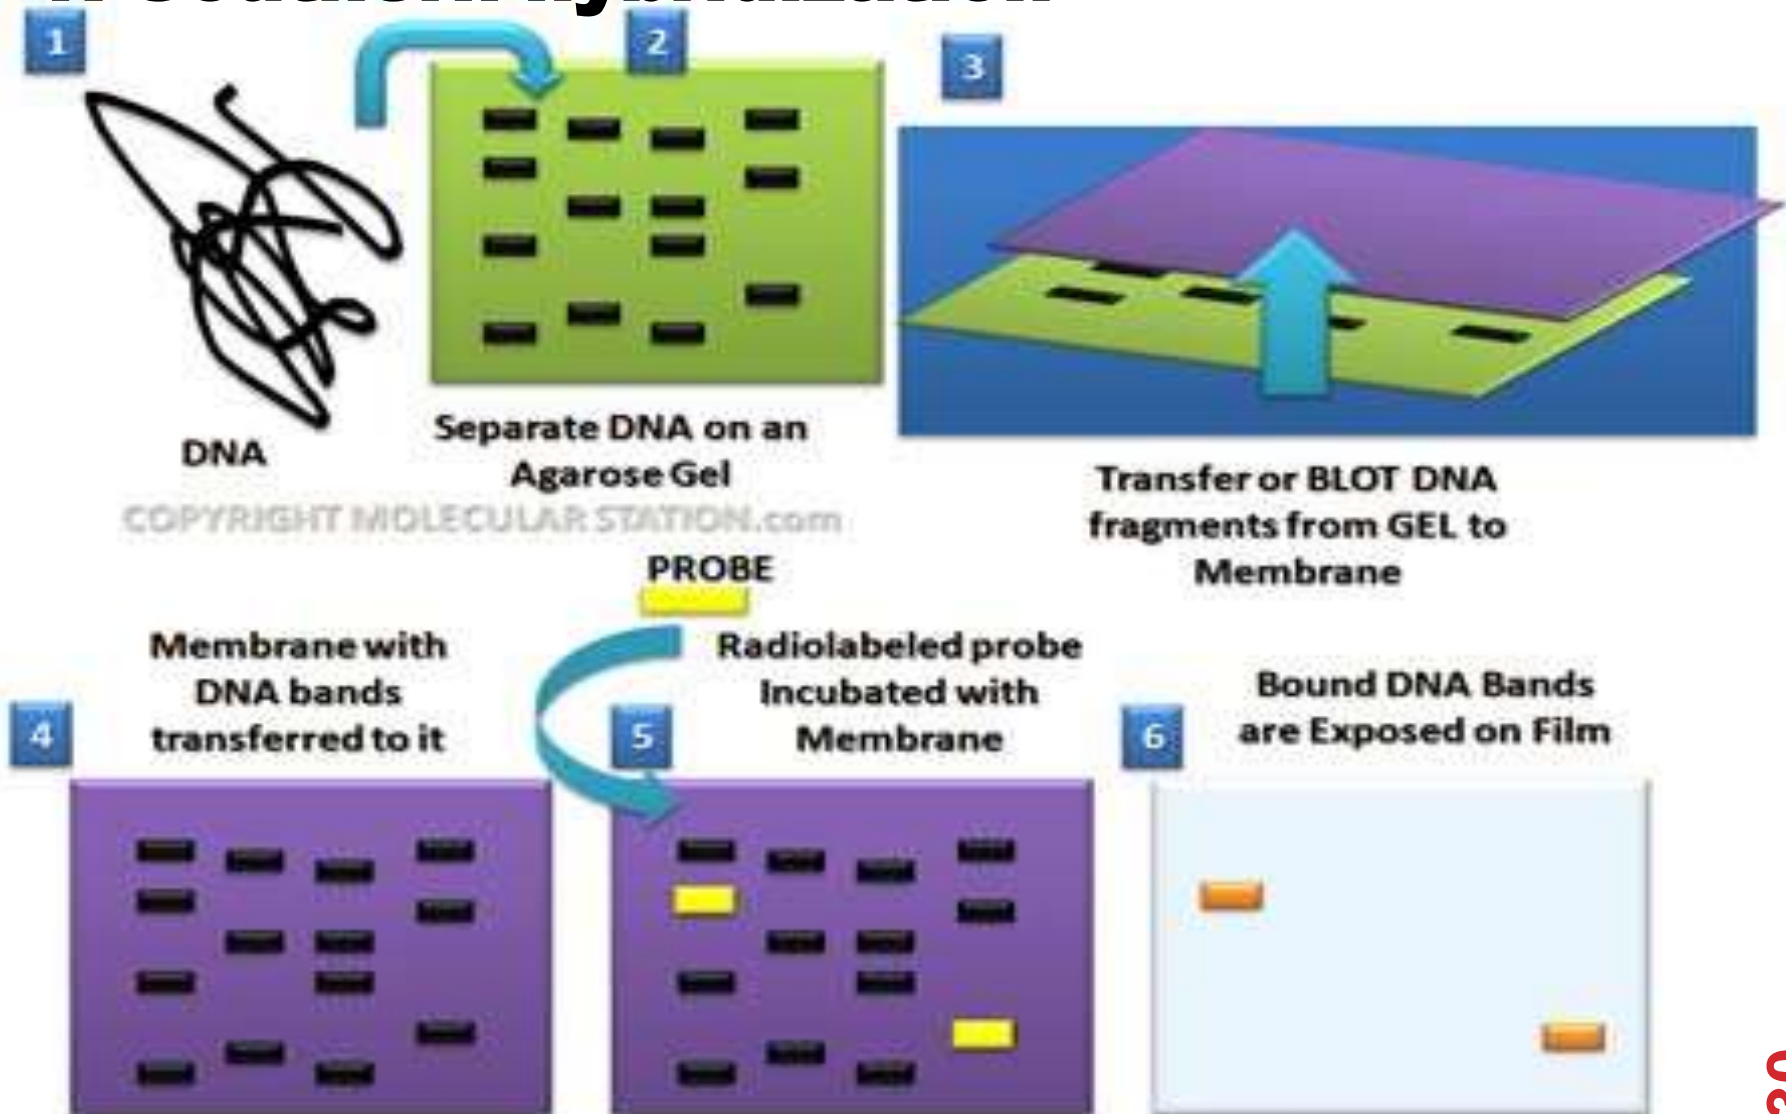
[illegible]

1

DNA

2

Separate DNA on an Agarose Gel

COPYRIGHT MOLECULAR STATION.com

3

Transfer or BLOT DNA fragments from GEL to Membrane

PROBE

4

Membrane with DNA bands transferred to it

5

Radiolabeled probe Incubated with Membrane

6

Bound DNA Bands are Exposed on Film

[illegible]